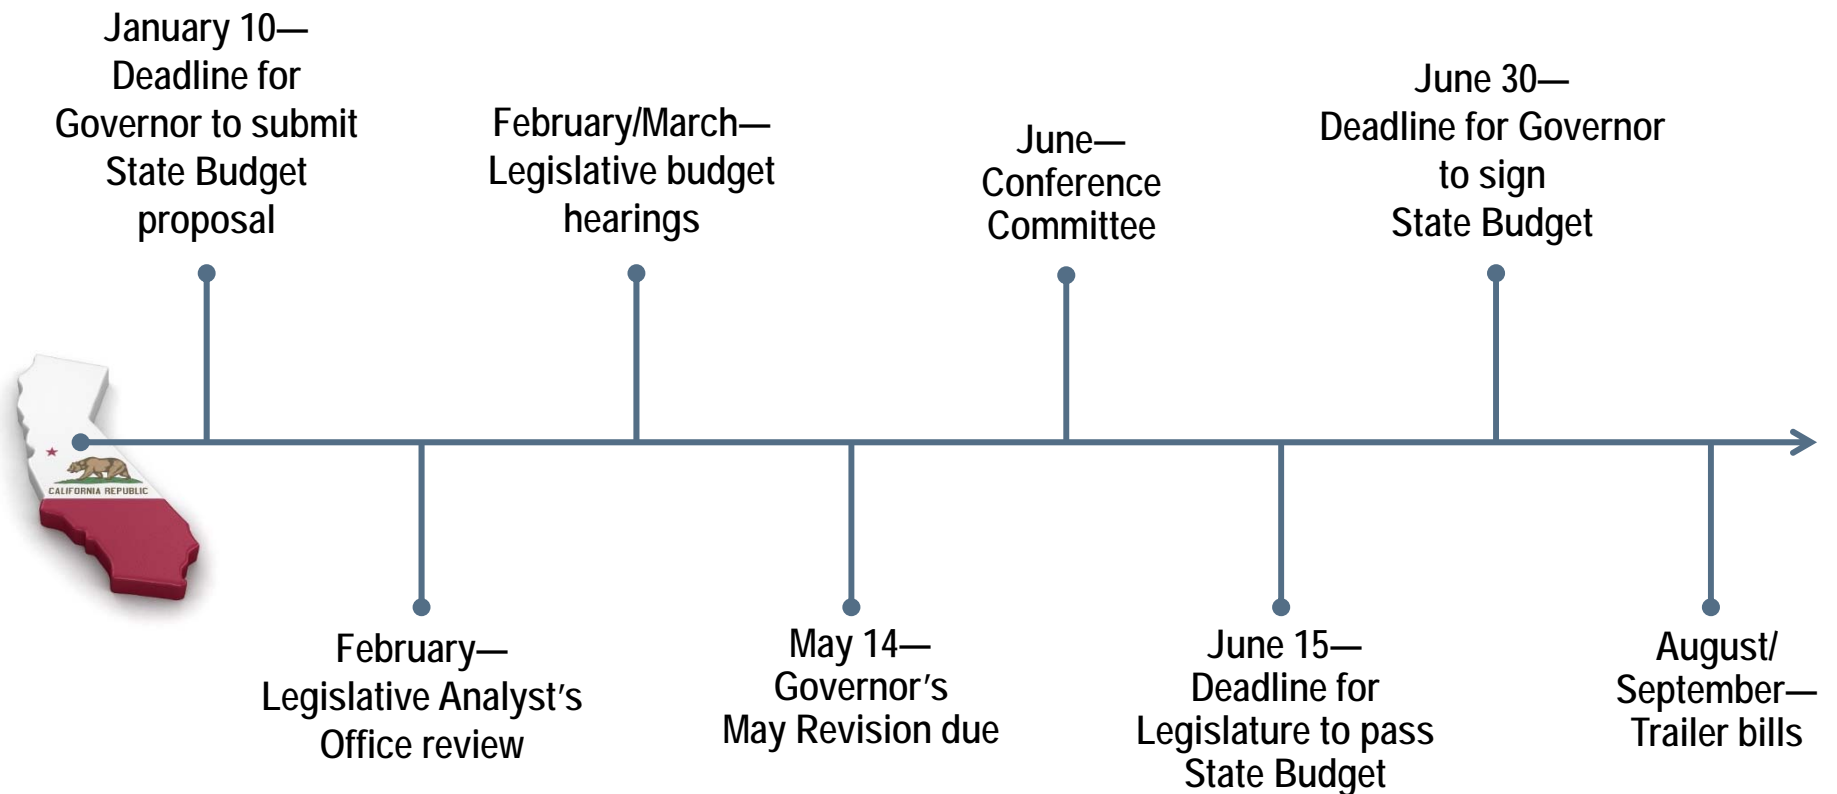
January 10—
Deadline for Governor to submit State Budget proposal

February/March—
Legislative budget hearings

June—
Conference Committee

June 30—
Deadline for Governor to sign State Budget

CALIFORNIA REPUBLIC

February—
Legislative Analyst's Office review

May 14—
Governor's May Revision due

June 15—
Deadline for Legislature to pass State Budget

August/September—
Trailer bills